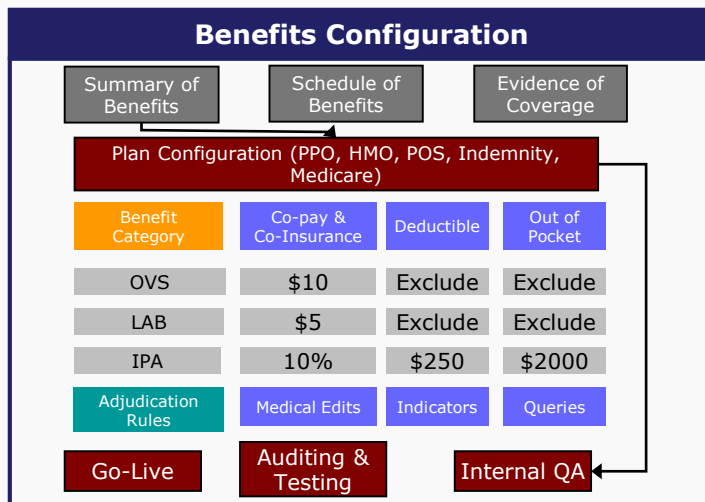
Benefits Configuration

Summary of Benefits

Schedule of Benefits

Evidence of Coverage

Plan Configuration (PPO, HMO, POS, Indemnity, Medicare)

| Benefit Category | Co-pay & Co-Insurance | Deductible | Out of Pocket |
|---|---|---|---|
| OVS | \$10 | Exclude | Exclude |
| LAB | \$5 | Exclude | Exclude |
| IPA | 10% | \$250 | \$2000 |
| Adjudication Rules | Medical Edits | Indicators | Queries |

Go-Live

Auditing & Testing

Internal QA